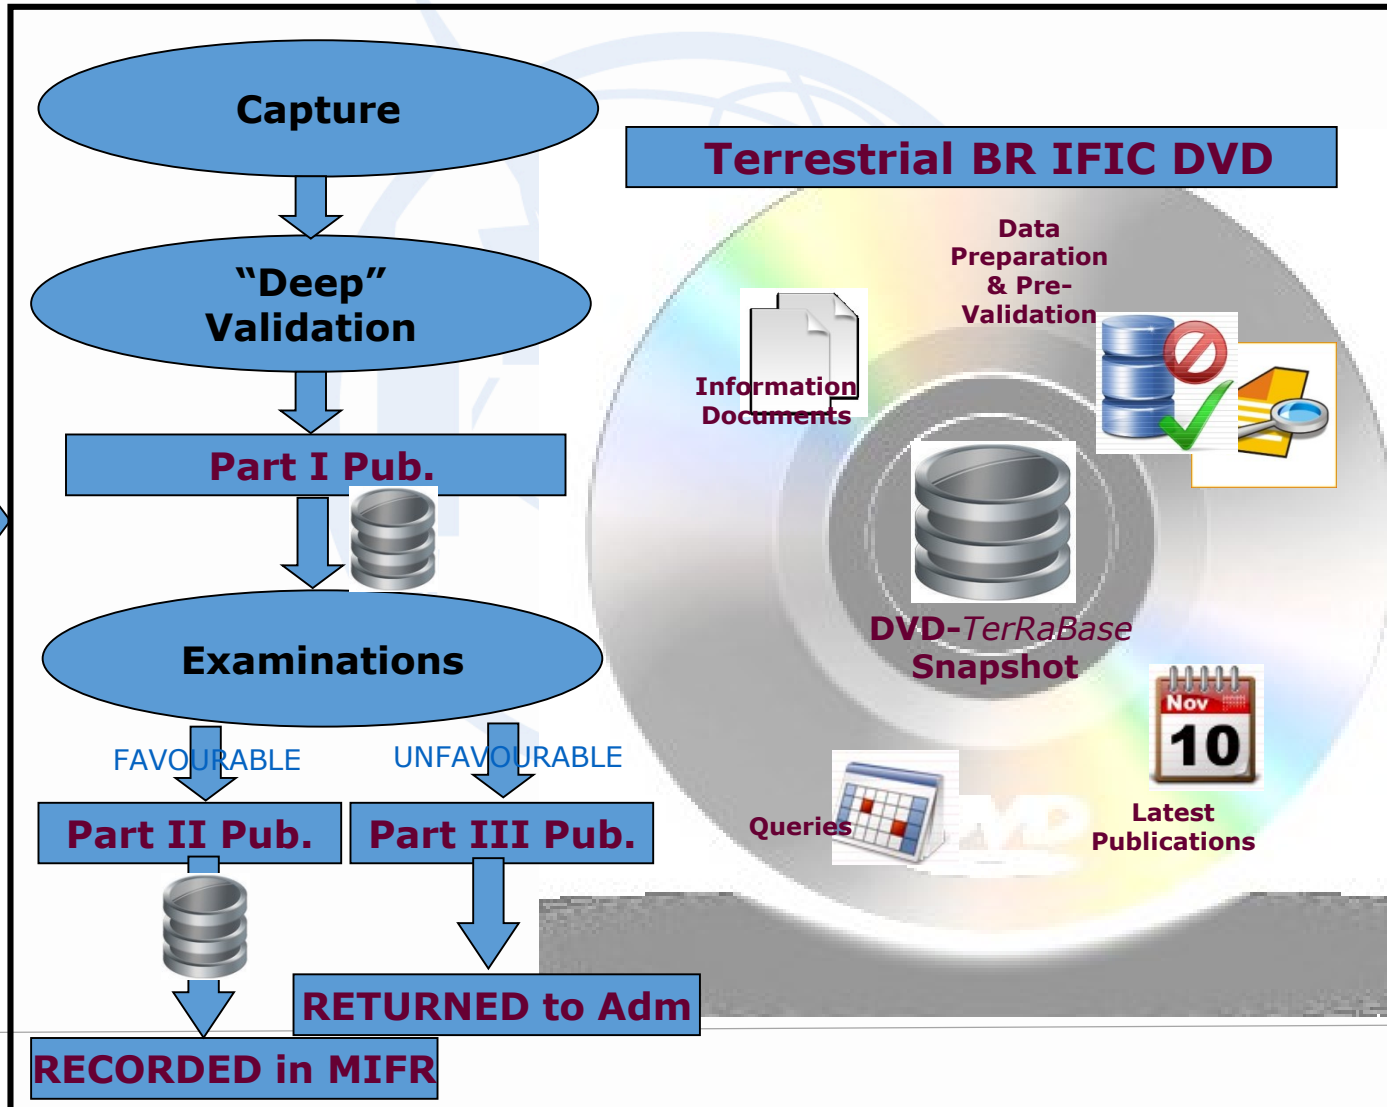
Capture

"Deep" Validation

Part I Pub.

Examinations

FAVOURABLE

UNFAVOURABLE

Part II Pub.

Part III Pub.

RETURNED to Adm

RECORDED in MIFR

Terrestrial BR IFIC DVD

Data Preparation & Pre-Validation

Information Documents

DVD-TerRaBase Snapshot

Nov 10

Latest Publications

Queries